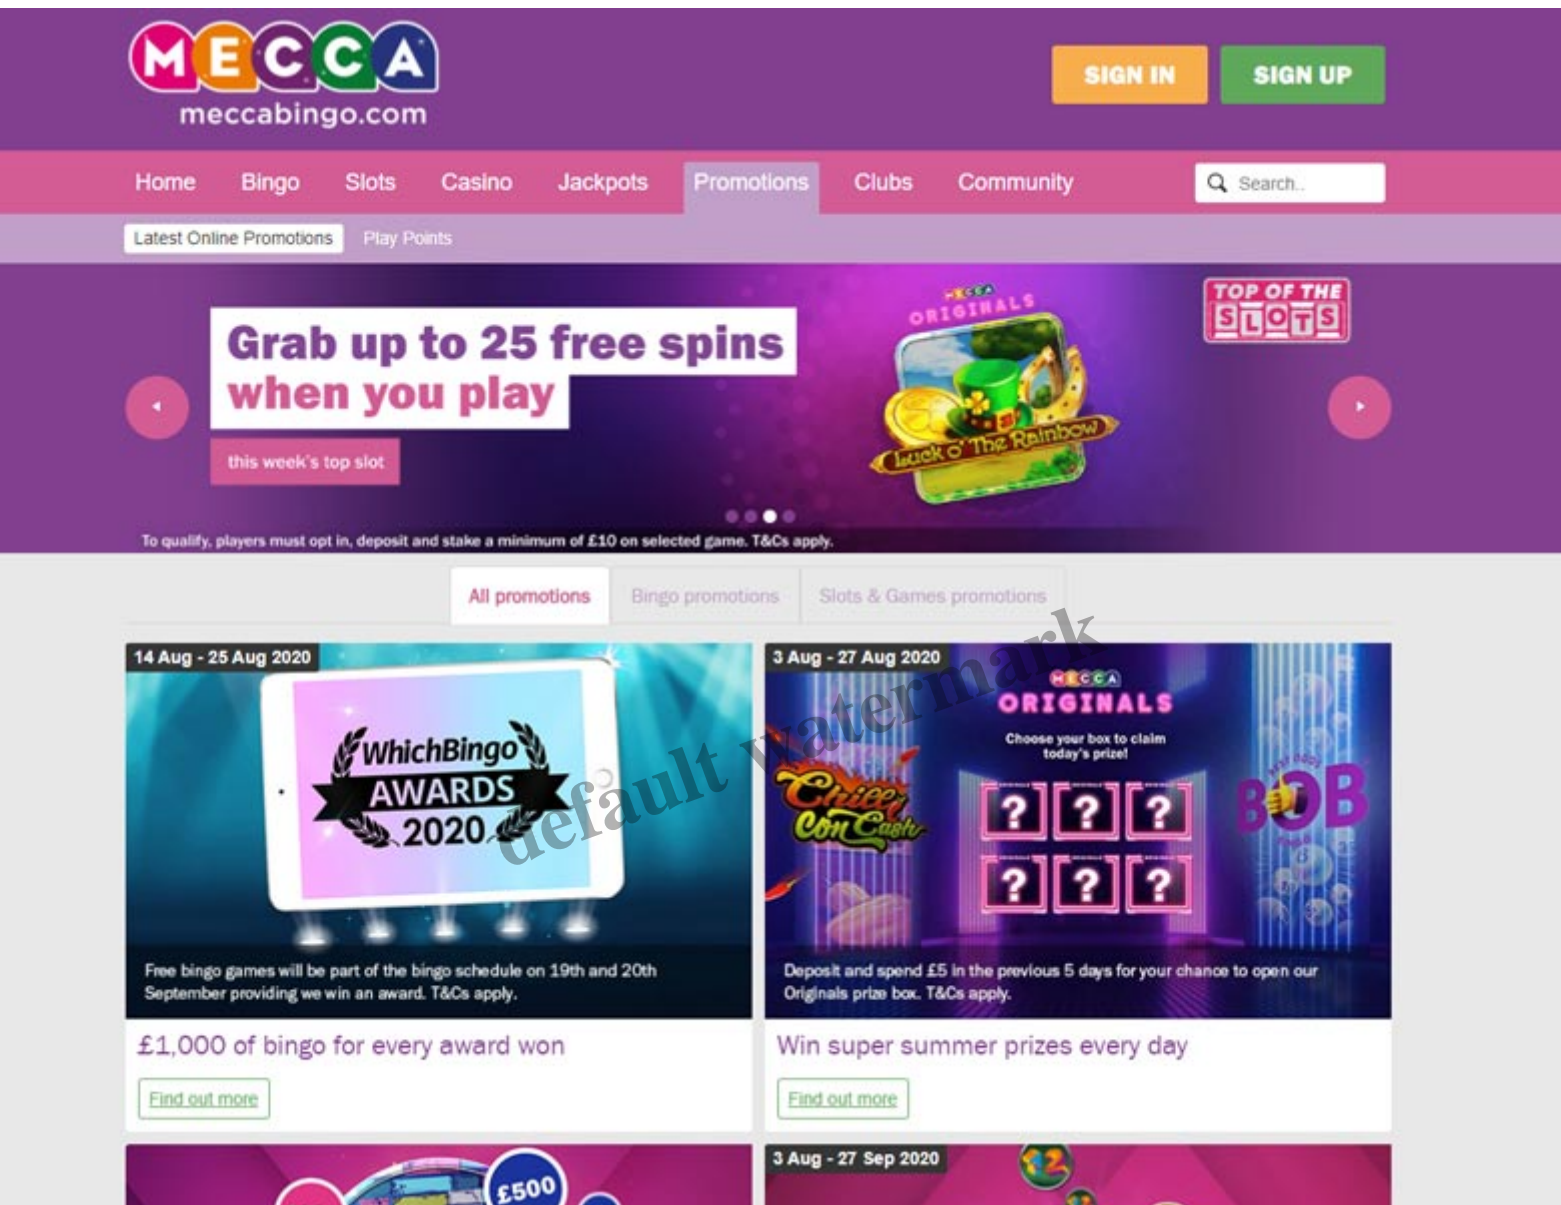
MECCA
meccabingo.com

SIGN IN SIGN UP

Home Bingo Slots Casino Jackpots Promotions Clubs Community Search..

Latest Online Promotions Play Points

Grab up to 25 free spins when you play

this week's top slot

MECCA ORIGINALS

Luck o' The Rainbow

TOP OF THE SLOTS

To qualify, players must opt in, deposit and stake a minimum of £10 on selected game. T&Cs apply.

All promotions Bingo promotions Slots & Games promotions

default watermark

14 Aug - 25 Aug 2020

WhichBingo AWARDS 2020

Free bingo games will be part of the bingo schedule on 19th and 20th September providing we win an award. T&Cs apply.

£1,000 of bingo for every award won

Find out more

3 Aug - 27 Aug 2020

MECCA ORIGINALS

Choose your box to claim today's prize!

Chilli Con Cash

? ? ? ? ? ?

BOB

Deposit and spend £5 in the previous 5 days for your chance to open our Originals prize box. T&Cs apply.

Win super summer prizes every day

Find out more

£500

3 Aug - 27 Sep 2020